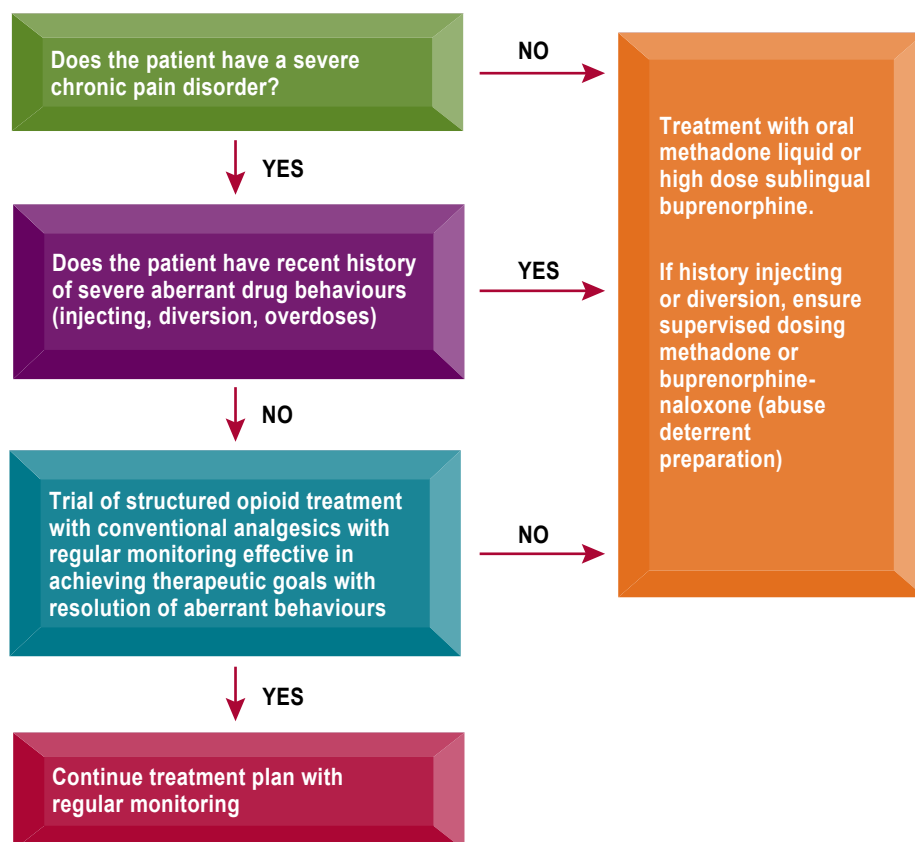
Does the patient have a severe chronic pain disorder?

NO

YES

Does the patient have recent history of severe aberrant drug behaviours (injecting, diversion, overdoses)

YES

NO

Trial of structured opioid treatment with conventional analgesics with regular monitoring effective in achieving therapeutic goals with resolution of aberrant behaviours

NO

YES

Continue treatment plan with regular monitoring

Treatment with oral methadone liquid or high dose sublingual buprenorphine.

If history injecting or diversion, ensure supervised dosing methadone or buprenorphine-naloxone (abuse deterrent preparation)